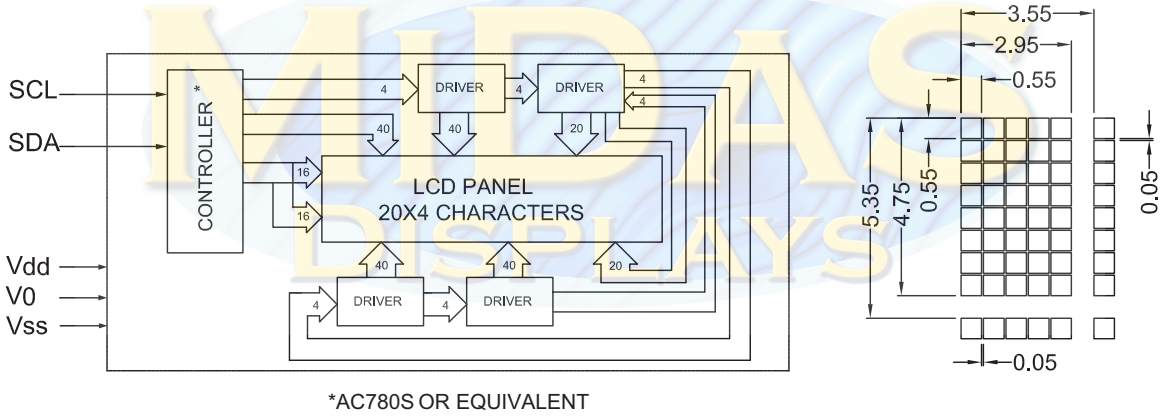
MIDAS DISPLAYS

SCL
SDA
Vdd
V0
Vss

*
CONTROLLER

4
DRIVER
4
DRIVER
4
4
40
40
20
16
16
LCD PANEL
20X4 CHARACTERS
40
40
20
4
DRIVER
4
DRIVER

3.55
2.95
0.55
5.35
4.75
0.55
0.05
0.05

*AC780S OR EQUIVALENT